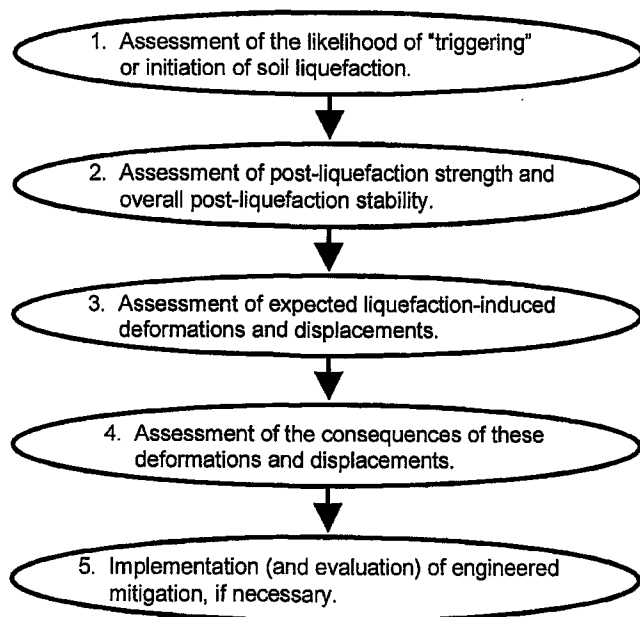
1. Assessment of the likelihood of "triggering" or initiation of soil liquefaction.

2. Assessment of post-liquefaction strength and overall post-liquefaction stability.

3. Assessment of expected liquefaction-induced deformations and displacements.

4. Assessment of the consequences of these deformations and displacements.

5. Implementation (and evaluation) of engineered mitigation, if necessary.